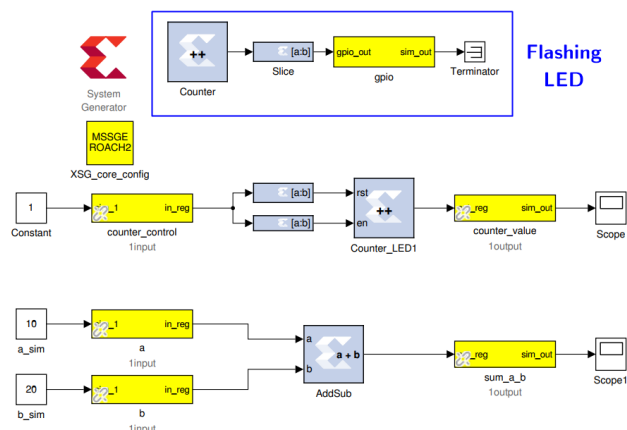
System Generator

++
Counter

[a:b]
Slice

gpio_out sim_out
gpio

Terminator

Flashing LED

MSSGE ROACH2
XSG_core_config

1
Constant

_1 in_reg
counter_control
1input

[a:b]
[a:b]

rst
en
++
Counter_LED1

_reg sim_out
counter_value
1output

Scope

10
a_sim

_1 in_reg
a
1input

a
b
a + b
AddSub

_reg sim_out
sum_a_b
1output

Scope1

20
b_sim

_1 in_reg
b
1input